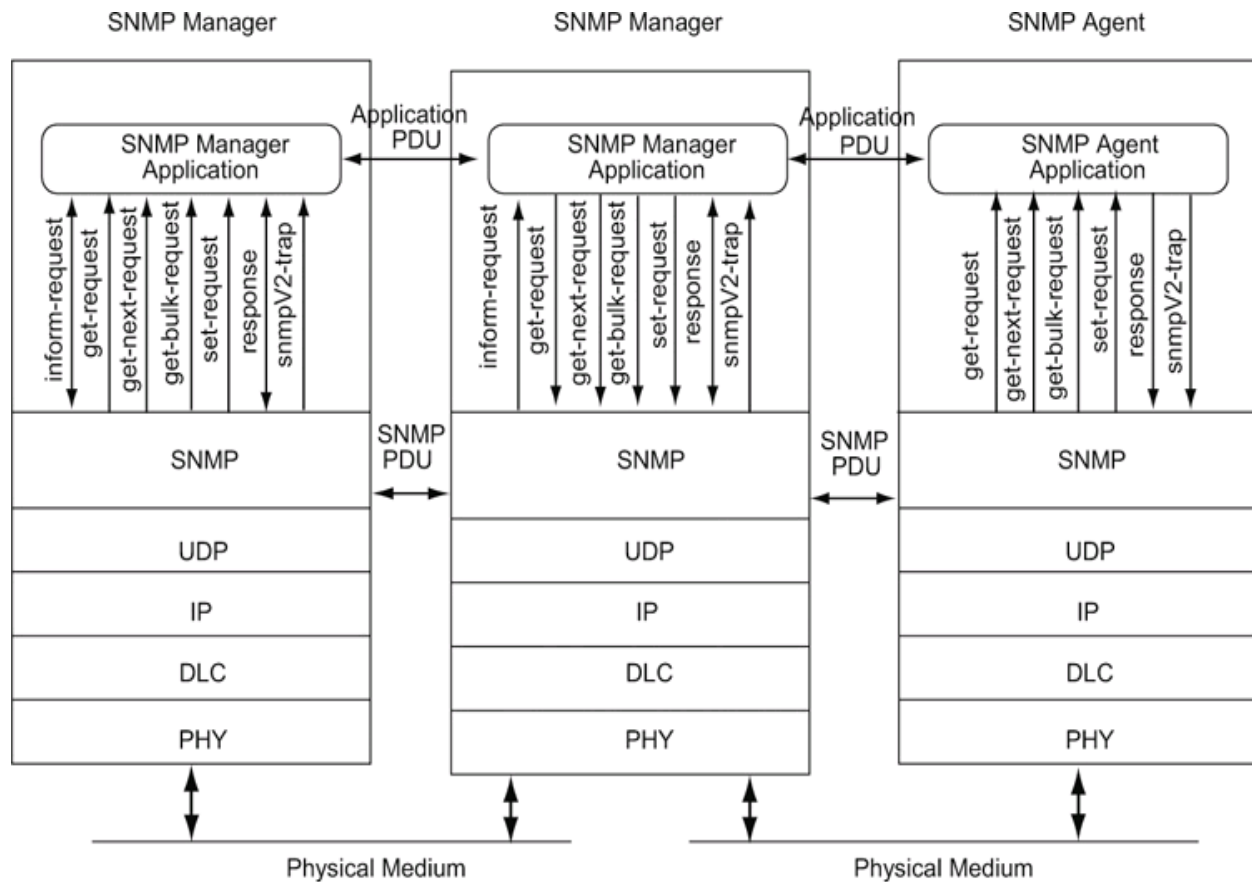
SNMP Manager

SNMP Manager

SNMP Agent

Application PDU

Application PDU

SNMP Manager Application

inform-request
get-request
get-next-request
get-bulk-request
set-request
response
snmpV2-trap

SNMP

UDP

IP

DLC

PHY

SNMP PDU

SNMP Manager Application

inform-request
get-request
get-next-request
get-bulk-request
set-request
response
snmpV2-trap

SNMP

UDP

IP

DLC

PHY

SNMP PDU

SNMP Agent Application

get-request
get-next-request
get-bulk-request
set-request
response
snmpV2-trap

SNMP

UDP

IP

DLC

PHY

Physical Medium

Physical Medium